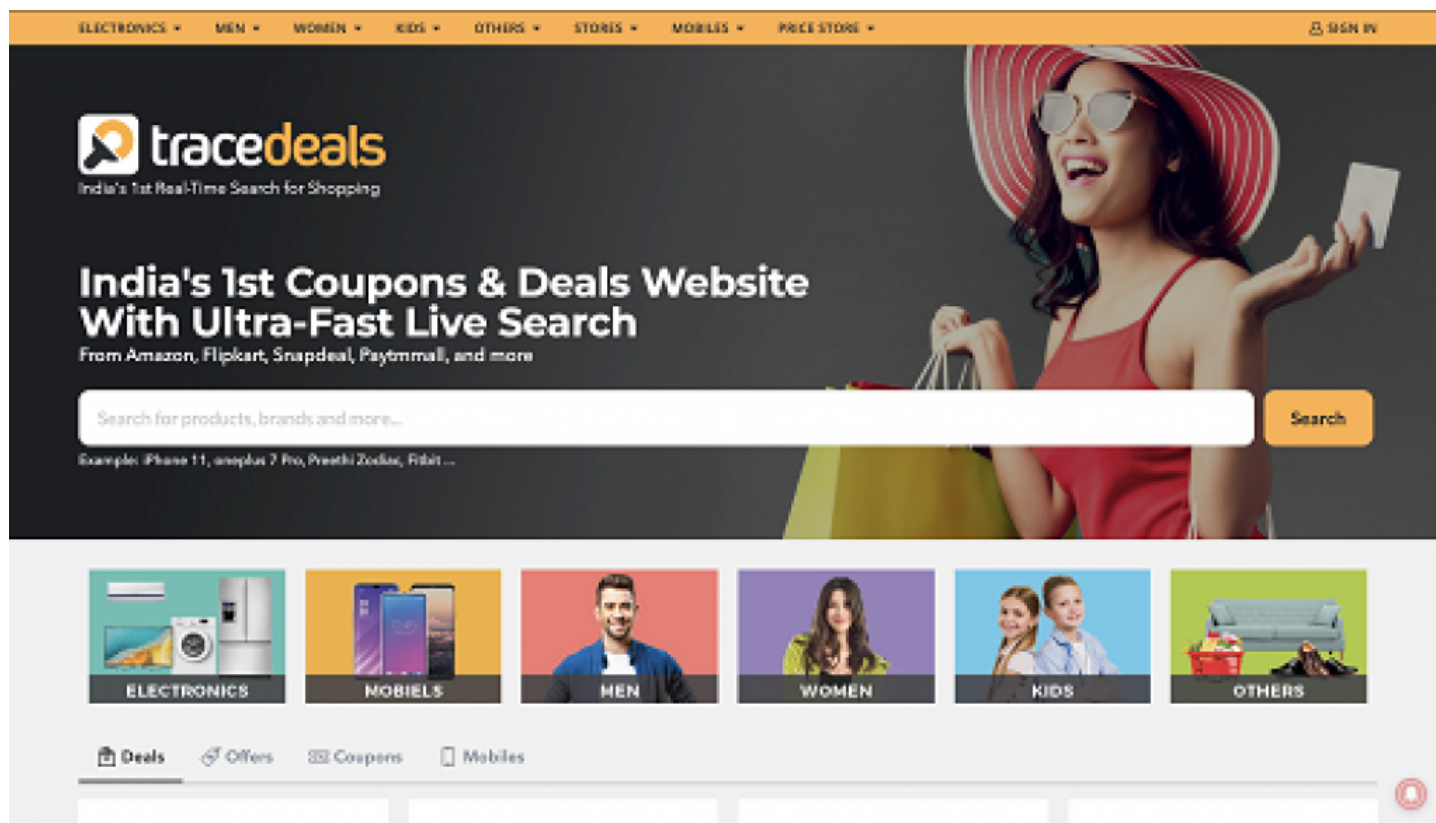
ELECTRONICS ▾ MEN ▾ WOMEN ▾ KIDS ▾ OTHERS ▾ STORES ▾ MOBILES ▾ PRICE STORE ▾ SIGN IN

tracedeals
India's 1st Real-Time Search for Shopping

India's 1st Coupons & Deals Website With Ultra-Fast Live Search
From Amazon, Flipkart, Snapdeal, Paytmmall, and more

Search for products, brands and more...
Search
Example: iPhone 11, oneplus 7 Pro, Preethi Zodiac, Fitbit ...

ELECTRONICS
MOBIELS
MEN
WOMEN
KIDS
OTHERS

Deals Offers Coupons Mobiles